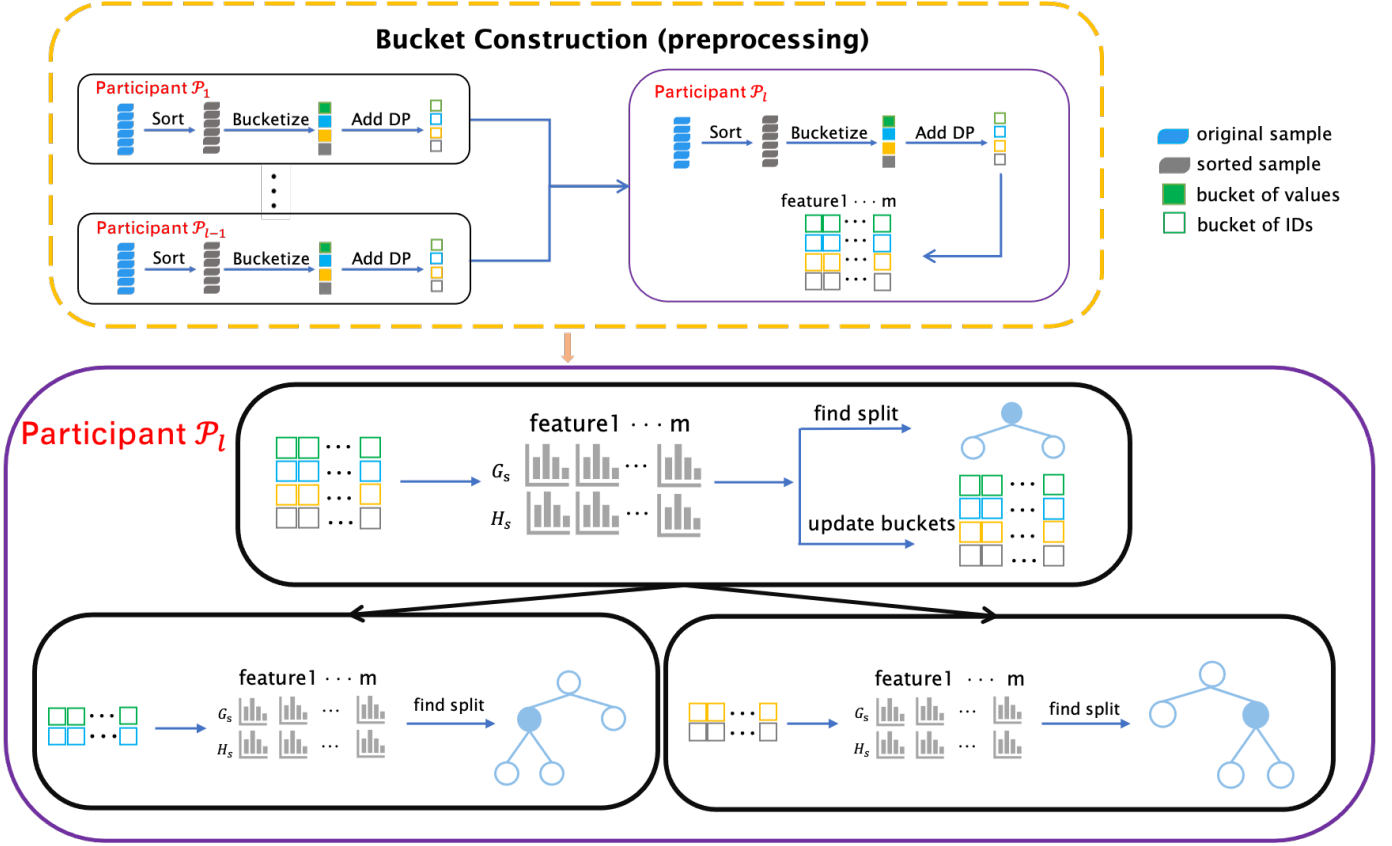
Bucket Construction (preprocessing)

Participant $\mathcal{P}_1$

Sort

Bucketize

Add DP

Participant $\mathcal{P}_{l-1}$

Sort

Bucketize

Add DP

Participant $\mathcal{P}_l$

Sort

Bucketize

Add DP

feature1 · · · m

original sample

sorted sample

bucket of values

bucket of IDs

Participant $\mathcal{P}_l$

feature1 · · · m

$G_s$

$H_s$

find split

update buckets

feature1 · · · m

$G_s$

$H_s$

find split

feature1 · · · m

$G_s$

$H_s$

find split